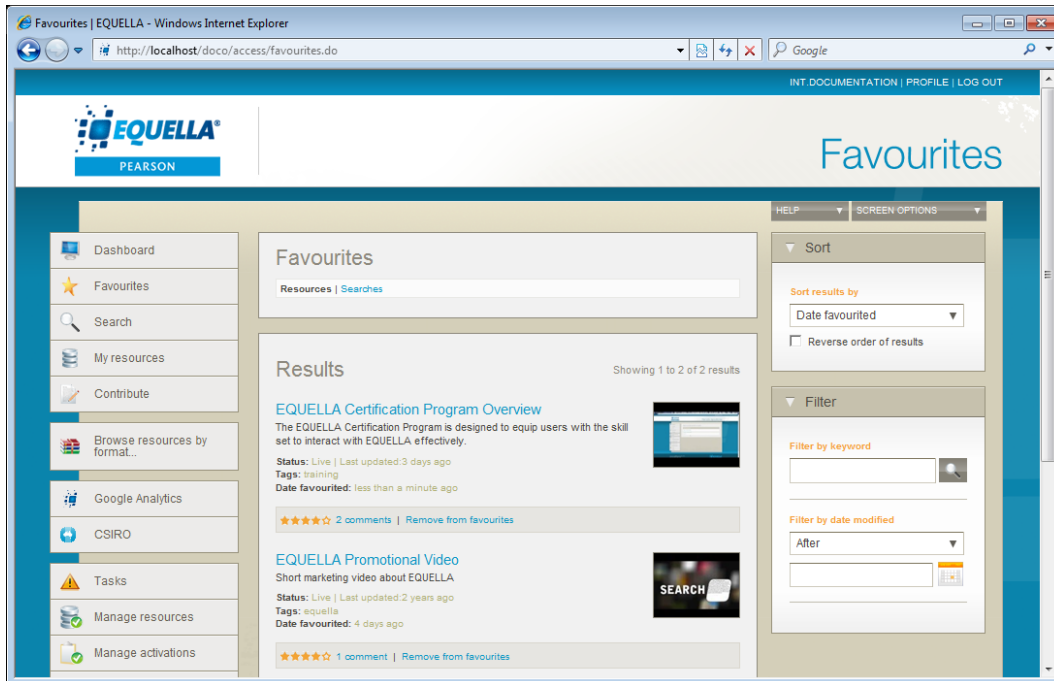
Favourites | EQUELLA - Windows Internet Explorer

http://localhost/doco/access/favourites.do

Google

INT.DOCUMENTATION | PROFILE | LOG OUT

EQUELLA®
PEARSON

Favourites

HELP
SCREEN OPTIONS

Dashboard
Favourites
Search
My resources
Contribute
Browse resources by format...
Google Analytics
CSIRO
Tasks
Manage resources
Manage activations

Favourites

Resources | Searches

Results

Showing 1 to 2 of 2 results

EQUELLA Certification Program Overview

The EQUELLA Certification Program is designed to equip users with the skill set to interact with EQUELLA effectively.

Status: Live | Last updated:3 days ago
Tags: training
Date favourited: less than a minute ago

2 comments | Remove from favourites

EQUELLA Promotional Video

Short marketing video about EQUELLA

Status: Live | Last updated:2 years ago
Tags: equella
Date favourited: 4 days ago

SEARCH

1 comment | Remove from favourites

Sort

Sort results by

Date favourited

Reverse order of results

Filter

Filter by keyword

Filter by date modified

After